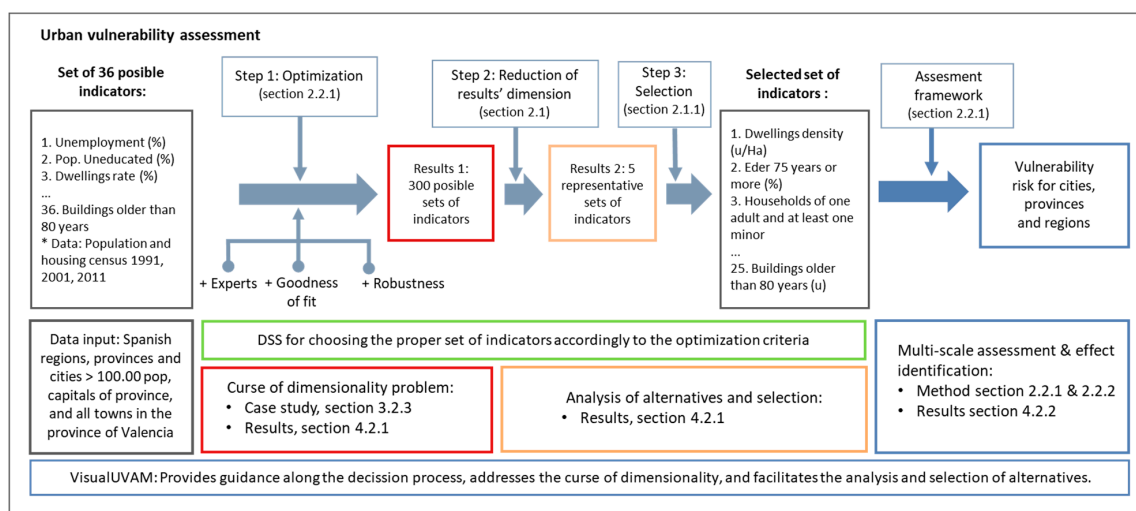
Urban vulnerability assessment

Set of 36 posible indicators:

1. Unemployment (%)
2. Pop. Uneducated (%)
3. Dwellings rate (%)
...
36. Buildings older than 80 years
* Data: Population and housing census 1991, 2001, 2011

Step 1: Optimization (section 2.2.1)

+ Experts + Goodness of fit + Robustness

Results 1: 300 posible sets of indicators

Step 2: Reduction of results' dimension (section 2.1)

Results 2: 5 representative sets of indicators

Step 3: Selection (section 2.1.1)

Selected set of indicators :

1. Dwellings density (u/Ha)
2. Eder 75 years or more (%)
3. Households of one adult and at least one minor
...
25. Buildings older than 80 years (u)

Assesment framework (section 2.2.1)

Vulnerability risk for cities, provinces and regions

Data input: Spanish regions, provinces and cities > 100.00 pop, capitals of province, and all towns in the province of Valencia

DSS for choosing the proper set of indicators accordingly to the optimization criteria

Curse of dimensionality problem:
• Case study, section 3.2.3
• Results, section 4.2.1

Analysis of alternatives and selection:
• Results, section 4.2.1

Multi-scale assessment & effect identification:
• Method section 2.2.1 & 2.2.2
• Results section 4.2.2

VisualUVAM: Provides guidance along the decission process, addresses the curse of dimensionality, and facilitates the analysis and selection of alternatives.